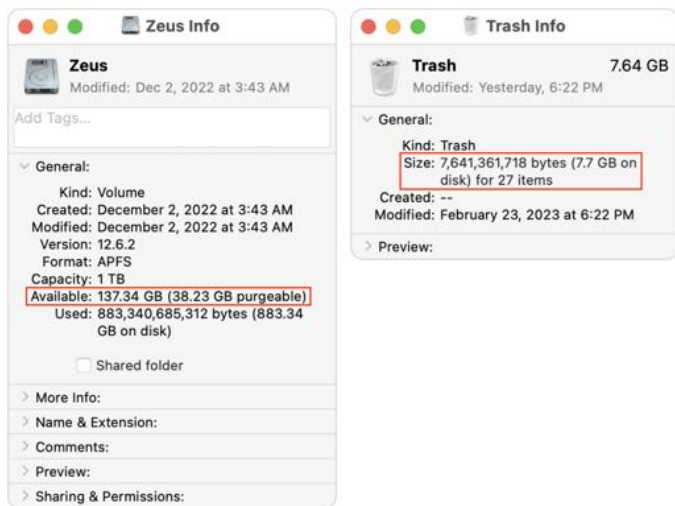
Zeus Info

Zeus
Modified: Dec 2, 2022 at 3:43 AM

Add Tags...

General:

Kind: Volume
Created: December 2, 2022 at 3:43 AM
Modified: December 2, 2022 at 3:43 AM
Version: 12.6.2
Format: APFS
Capacity: 1 TB
Available: 137.34 GB (38.23 GB purgeable)
Used: 883,340,685,312 bytes (883.34 GB on disk)

Shared folder

More Info:
Name & Extension:
Comments:
Preview:
Sharing & Permissions:

Trash Info

Trash 7.64 GB
Modified: Yesterday, 6:22 PM

General:

Kind: Trash
Size: 7,641,361,718 bytes (7.7 GB on disk) for 27 items
Created: --
Modified: February 23, 2023 at 6:22 PM

Preview: